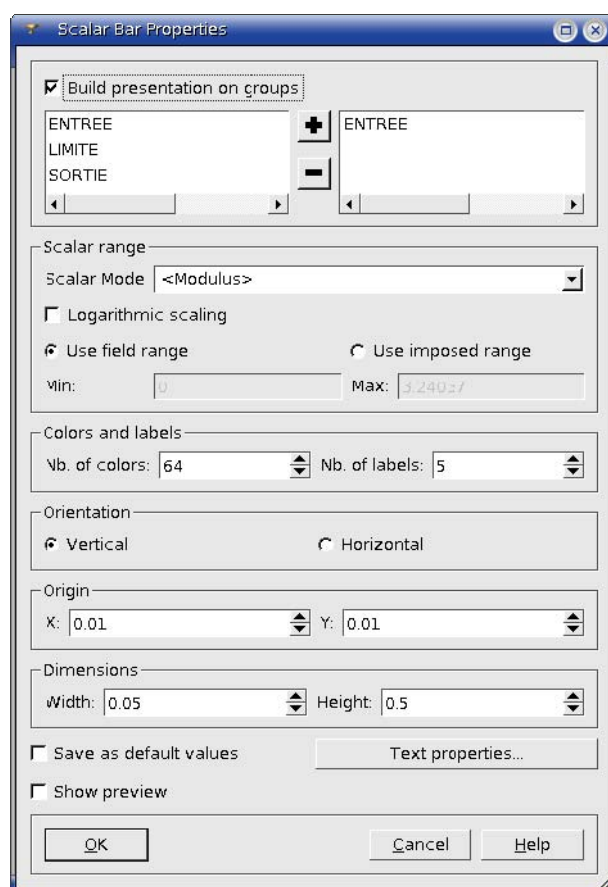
Scalar Bar Properties

Build presentation on groups

ENTREE
LIMITE
SORTIE

ENTREE

Scalar range

Scalar Mode <Modulus>

Logarithmic scaling

Use field range

Use imposed range

Min: 0

Max: 3.24027

Colors and labels

Nb. of colors: 64

Nb. of labels: 5

Orientation

Vertical

Horizontal

Origin

X: 0.01

Y: 0.01

Dimensions

Width: 0.05

Height: 0.5

Save as default values

Text properties...

Show preview

OK

Cancel

Help